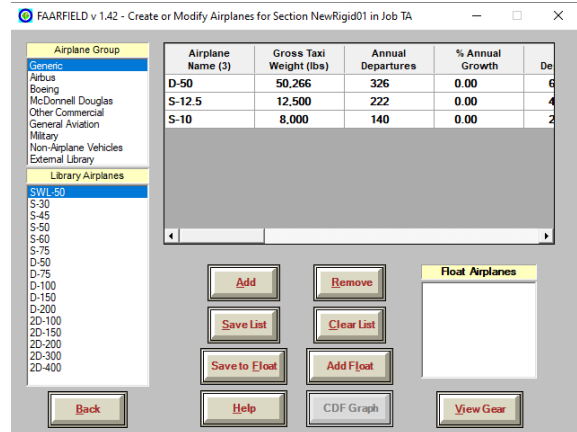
FAARFIELD v 1.42 - Create or Modify Airplanes for Section NewRigid01 in Job TA

Airplane Group
Generic
Airbus
Boeing
McDonnell Douglas
Other Commercial
General Aviation
Military
Non-Airplane Vehicles
External Library

Library Airplanes
SWL-50
S-30
S-45
S-50
S-60
S-75
D-50
D-75
D-100
D-150
D-200
2D-100
2D-150
2D-200
2D-300
2D-400

| Airplane Name (3) | Gross Taxi Weight (lbs) | Annual Departures | % Annual Growth | De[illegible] |
|---|---|---|---|---|
| D-50 | 50,266 | 326 | 0.00 | 6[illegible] |
| S-12.5 | 12,500 | 222 | 0.00 | 4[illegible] |
| S-10 | 8,000 | 140 | 0.00 | 2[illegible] |

Add
Remove
Save List
Clear List
Save to Float
Add Float
Float Airplanes
Back
Help
CDF Graph
View Gear